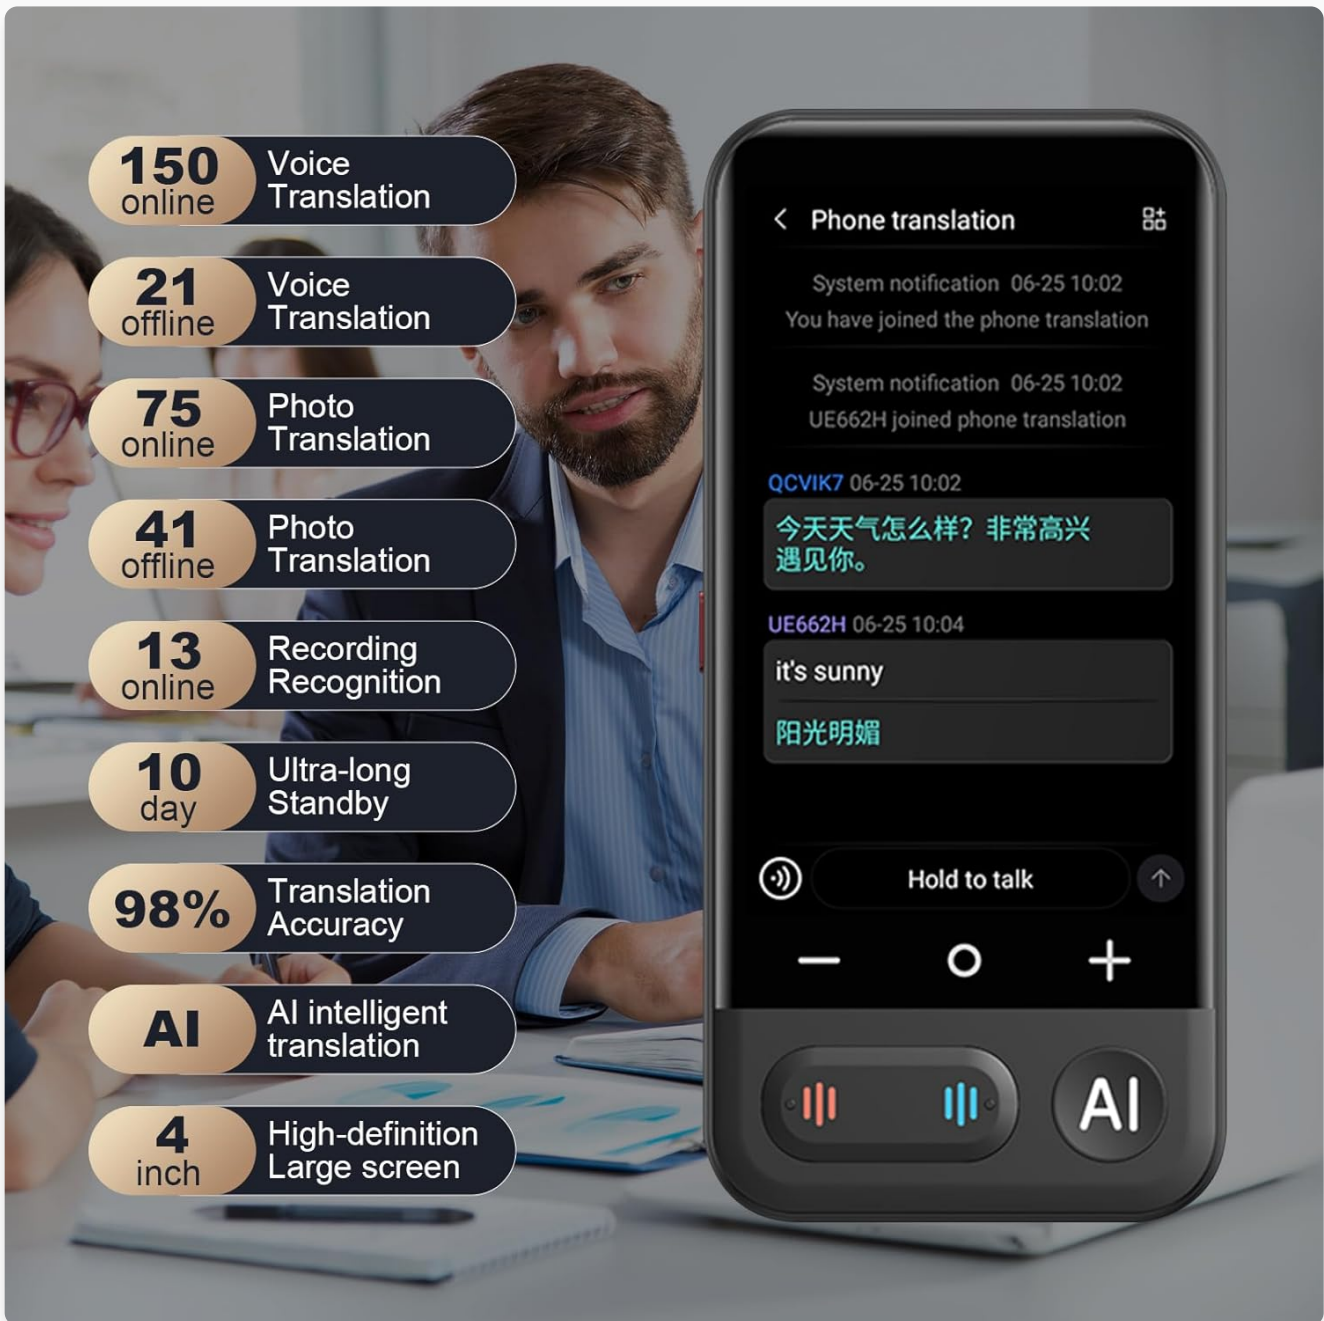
150 online Voice Translation

21 offline Voice Translation

75 online Photo Translation

41 offline Photo Translation

13 online Recording Recognition

10 day Ultra-long Standby

98% Translation Accuracy

AI AI intelligent translation

4 inch High-definition Large screen

Phone translation

System notification 06-25 10:02
You have joined the phone translation

System notification 06-25 10:02
UE662H joined phone translation

QCVIK7 06-25 10:02
今天天气怎么样？非常高兴遇见你。

UE662H 06-25 10:04
it's sunny
阳光明媚

Hold to talk

AI